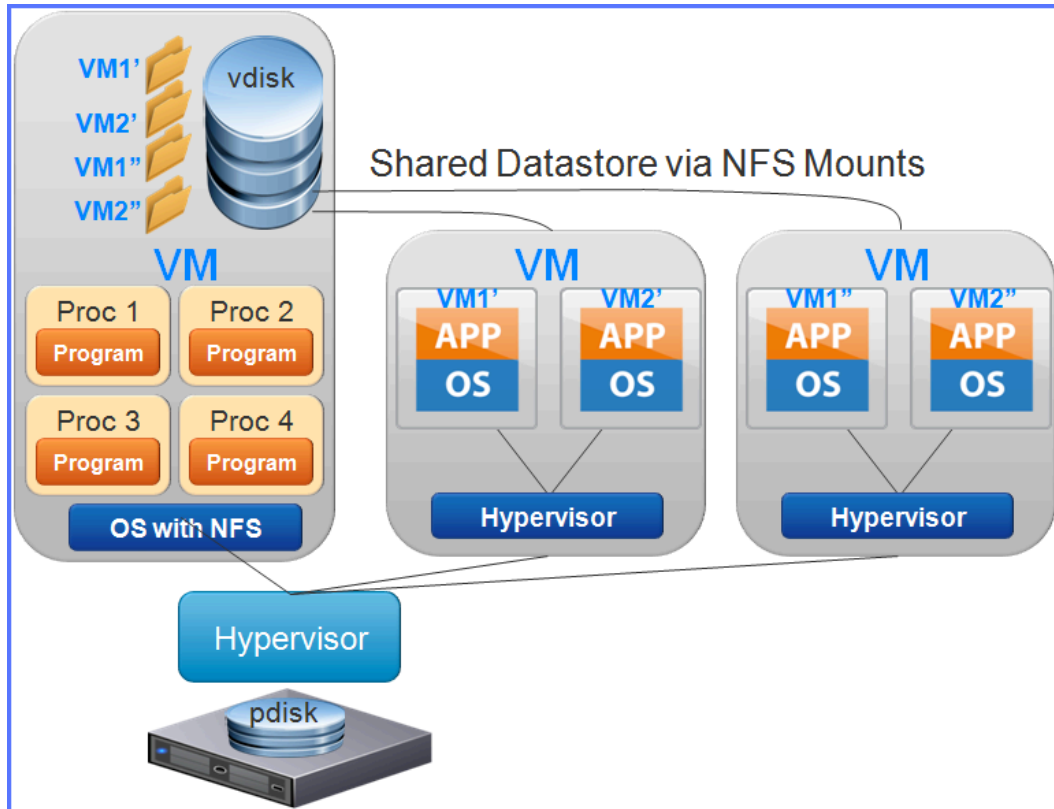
VM1’
VM2’
VM1”
VM2”
vdisk
VM
Proc 1
Program
Proc 2
Program
Proc 3
Program
Proc 4
Program
OS with NFS

Shared Datastore via NFS Mounts

VM
VM1’
APP
OS
VM2’
APP
OS
Hypervisor

VM
VM1”
APP
OS
VM2”
APP
OS
Hypervisor

Hypervisor
pdisk